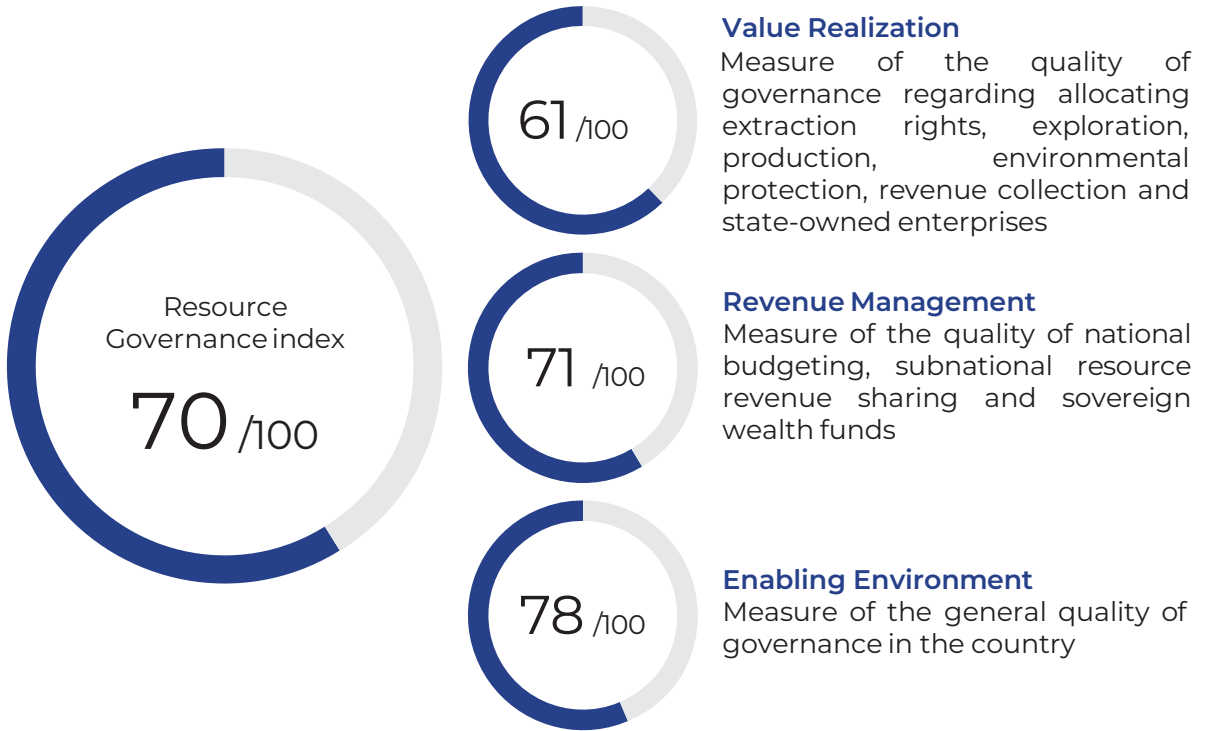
Resource Governance index

70 /100

61 /100

Value Realization
Measure of the quality of governance regarding allocating extraction rights, exploration, production, environmental protection, revenue collection and state-owned enterprises

71 /100

Revenue Management
Measure of the quality of national budgeting, subnational resource revenue sharing and sovereign wealth funds

78 /100

Enabling Environment
Measure of the general quality of governance in the country